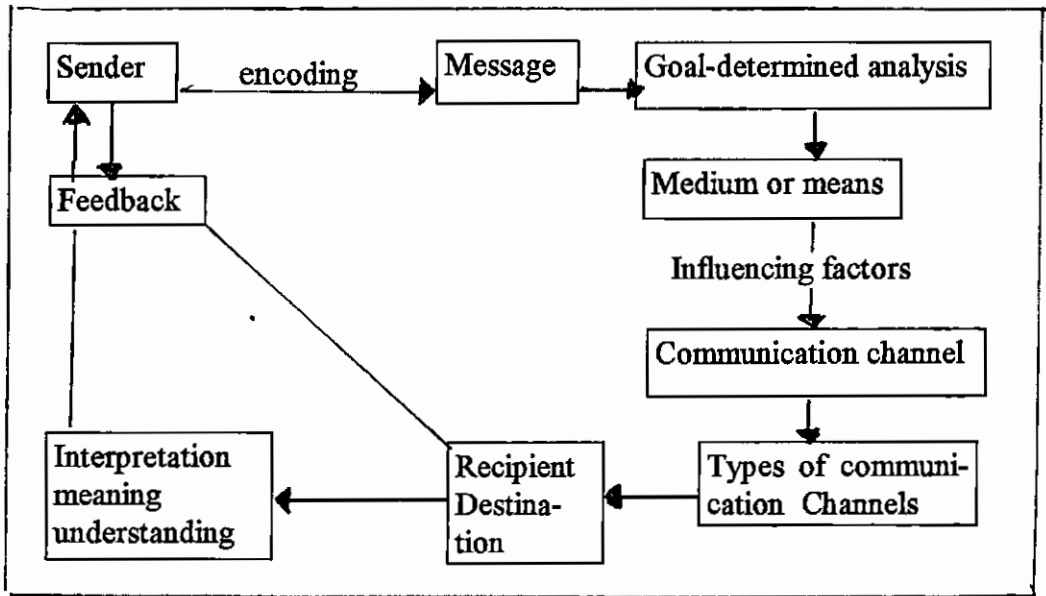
Sender

encoding

Message

Goal-determined analysis

Feedback

Medium or means

Influencing factors

Communication channel

Interpretation meaning understanding

Recipient Destination

Types of communication Channels